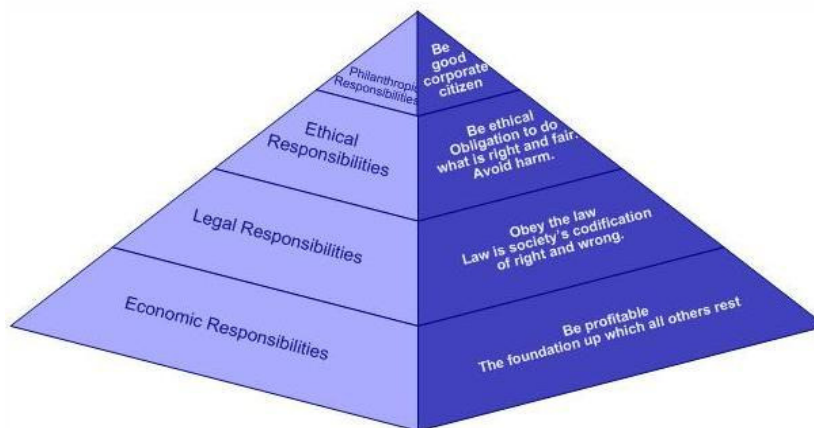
Philanthropic Responsibilities

Be good corporate citizen

Ethical Responsibilities

Be ethical Obligation to do what is right and fair. Avoid harm.

Legal Responsibilities

Obey the law Law is society's codification of right and wrong.

Economic Responsibilities

Be profitable The foundation up which all others rest